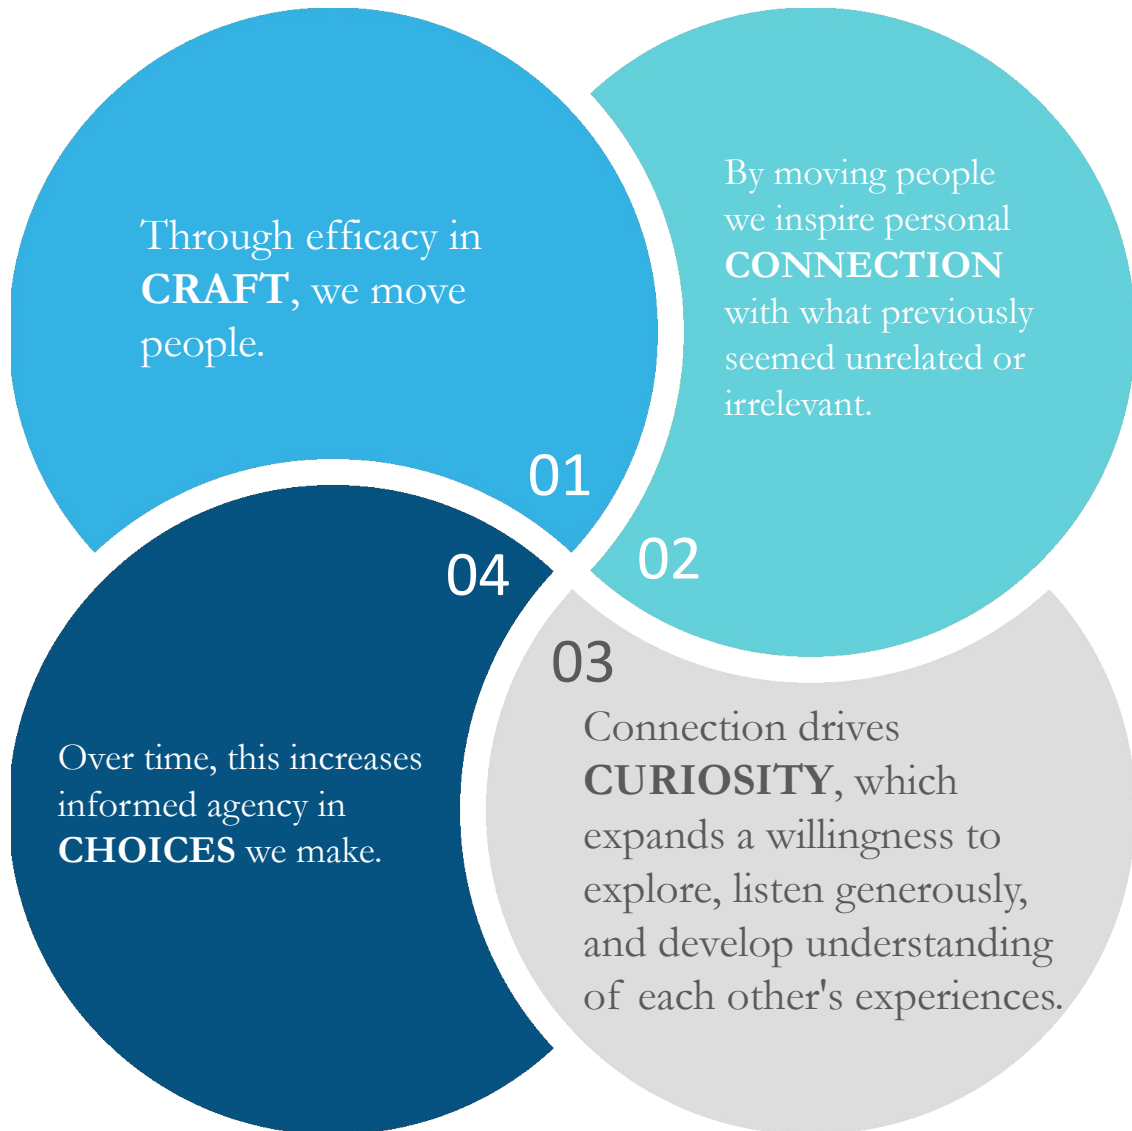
Through efficacy in CRAFT, we move people.

01

By moving people we inspire personal CONNECTION with what previously seemed unrelated or irrelevant.

02

03

Connection drives CURIOSITY, which expands a willingness to explore, listen generously, and develop understanding of each other's experiences.

04

Over time, this increases informed agency in CHOICES we make.